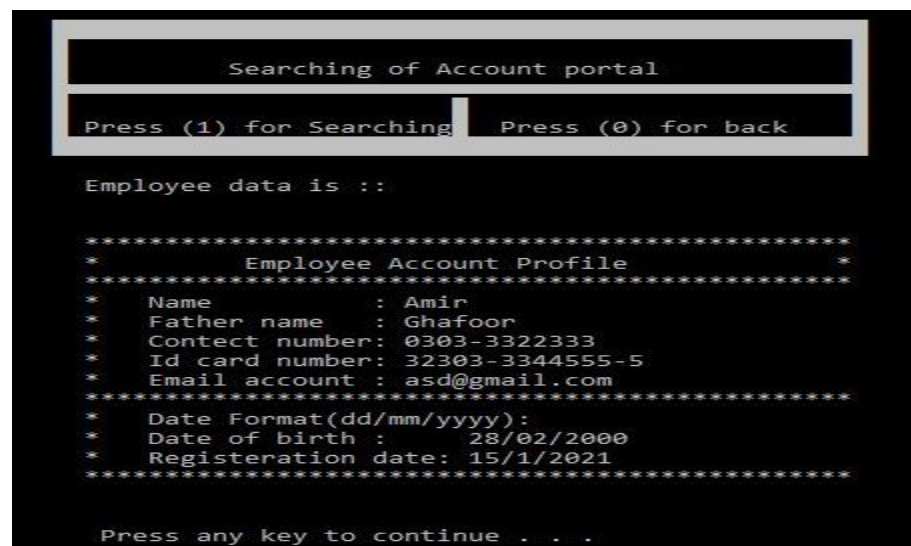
Searching of Account portal

Press (1) for Searching Press (0) for back

Employee data is ::

**************************************************
*          Employee Account Profile              *
**************************************************
*   Name          : Amir
*   Father name   : Ghafoor
*   Contect number: 0303-3322333
*   Id card number: 32303-3344555-5
*   Email account : asd@gmail.com
**************************************************
*   Date Format(dd/mm/yyyy):
*   Date of birth :     28/02/2000
*   Registeration date: 15/1/2021
**************************************************

Press any key to continue . . .